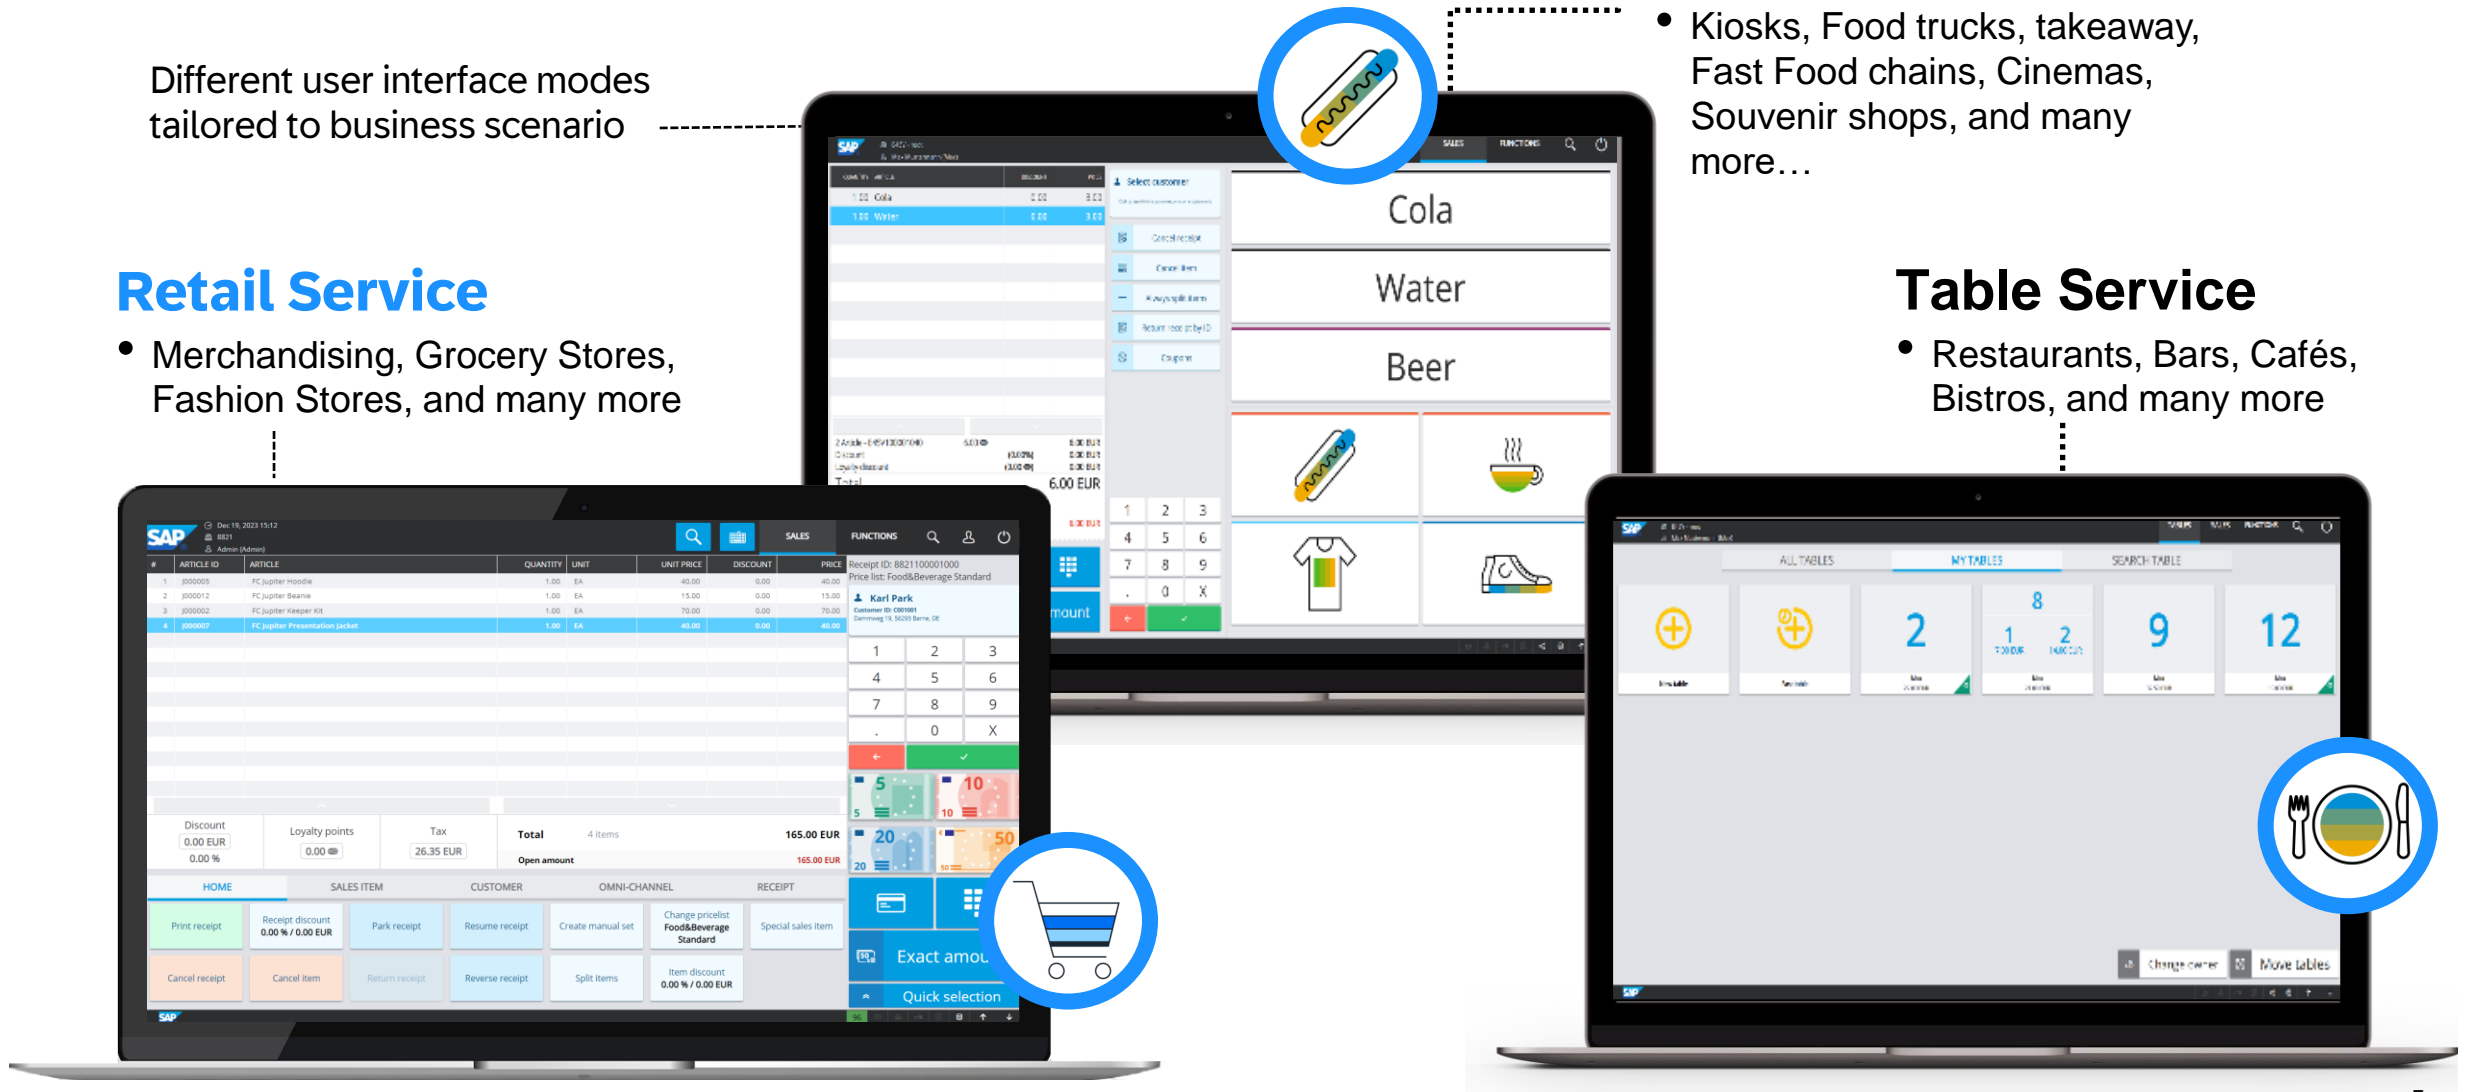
Different user interface modes tailored to business scenario

• Kiosks, Food trucks, takeaway, Fast Food chains, Cinemas, Souvenir shops, and many more…

Retail Service

• Merchandising, Grocery Stores, Fashion Stores, and many more

Table Service

• Restaurants, Bars, Cafés, Bistros, and many more

Cola

Water

Beer

SALES FUNCTIONS

Select customer

6.00 EUR

| # | ARTICLE ID | ARTICLE | QUANTITY | UNIT | UNIT PRICE | DISCOUNT | PRICE |
|---|---|---|---|---|---|---|---|
| 1 | J000005 | FC Jupiter Hoodie | 1.00 | EA | 40.00 | 0.00 | 40.00 |
| 2 | J000012 | FC Jupiter Beanie | 1.00 | EA | 15.00 | 0.00 | 15.00 |
| 3 | J000002 | FC Jupiter Keeper Kit | 1.00 | EA | 70.00 | 0.00 | 70.00 |
| 4 | J000007 | FC Jupiter Presentation Jacket | 1.00 | EA | 40.00 | 0.00 | 40.00 |

Dec 19, 2023 15:12
8821
Admin (Admin)

SALES FUNCTIONS

Receipt ID: 8821100001000
Price list: Food&Beverage Standard
Karl Park

Discount 0.00 EUR 0.00 %
Loyalty points 0.00
Tax 26.35 EUR
Total 4 items 165.00 EUR
Open amount 165.00 EUR

HOME SALES ITEM CUSTOMER OMNI-CHANNEL RECEIPT

Print receipt
Receipt discount 0.00 % / 0.00 EUR
Park receipt
Resume receipt
Create manual set
Change pricelist Food&Beverage Standard
Special sales item
Cancel receipt
Cancel item
Return receipt
Reverse receipt
Split items
Item discount 0.00 % / 0.00 EUR

Exact amou
Quick selection

ALL TABLES MY TABLES SEARCH TABLE

2 8 1 2 9 12

Change owner Move tables